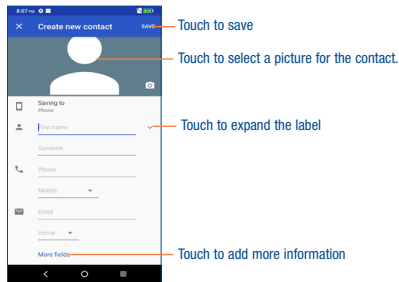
8:07 PM

Create new contact

SAVE

Touch to save

Touch to select a picture for the contact.

Saving to
Phone

First name

Touch to expand the label

Surname

Phone

Mobile

Email

Home

More fields

Touch to add more information